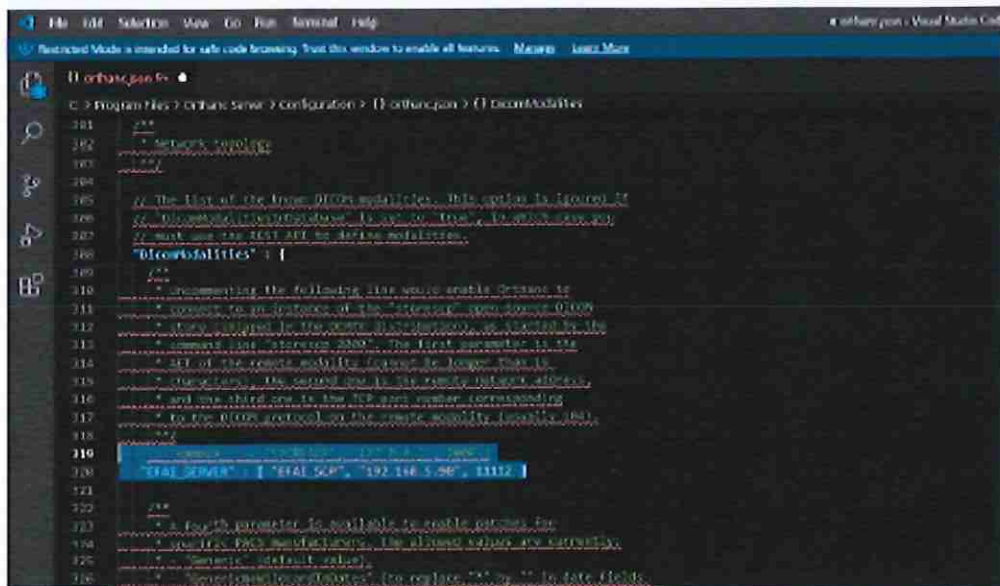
File Edit Selection View Go Run Terminal Help

orthanc.json - Visual Studio Co

Restricted Mode is intended for safe code browsing. Trust this window to enable all features. Manage Learn More

{} orthanc.json ●

C: > Program Files > Orthanc Server > Configuration > {} orthanc.json > {} DicomModalities

301 /**
302 * Network topology
303 **/
304
305 // The list of the known DICOM modalities. This option is ignored if
306 // "DicomModalitiesInDatabase" is set to "true", in which case you
307 // must use the REST API to define modalities.
308 "DicomModalities" : {
309 /**
310 * Uncommenting the following line would enable Orthanc to
311 * connect to an instance of the "storescp" open-source DICOM
312 * store (shipped in the DCMTK distribution), as started by the
313 * command line "storescp 2000". The first parameter is the
314 * AET of the remote modality (cannot be longer than 16
315 * characters), the second one is the remote network address,
316 * and the third one is the TCP port number corresponding
317 * to the DICOM protocol on the remote modality (usually 104).
318 **/
319 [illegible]
320 "EFAI_SERVER" : [ "EFAI_SCP", "192.168.5.90", 11112 ]
321
322 /**
323 * A fourth parameter is available to enable patches for
324 * specific PACS manufacturers. The allowed values are currently:
325 * - "Generic" (default value),
326 * - "GenericNoWildcardInDates" (to replace "*" by "" in date fields